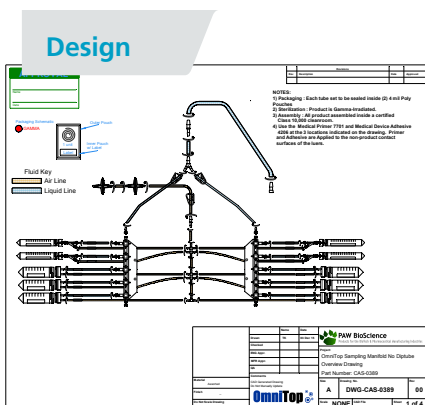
Design

Revisions

Rev. Description Date Approved

NOTES:
1) Packaging : Each tube set to be sealed inside (2) 4 mil Poly Pouches
2) Sterilization : Product is Gamma-Irradiated.
3) Assembly : All product assembled inside a certified Class 10,000 cleanroom.
4) Use the Medical Primer 7701 and Medical Device Adhesive 4206 at the 3 locations indicated on the drawing. Primer and Adhesive are Applied to the non-product contact surfaces of the luers.

Packaging Schematic:
Outer Pouch
Inner Pouch w/ Label

Fluid Key
Air Line
Liquid Line

PAW BioScience
Products for the Biotech & Pharmaceutical Manufacturing Industries

OmniTop Sampling Manifold No Diptube
Overview Drawing
Part Number: CAS-0389

A DWG-CAS-0389 00
NONE 1 of 4

Do Not Scale Drawing

OmniTop